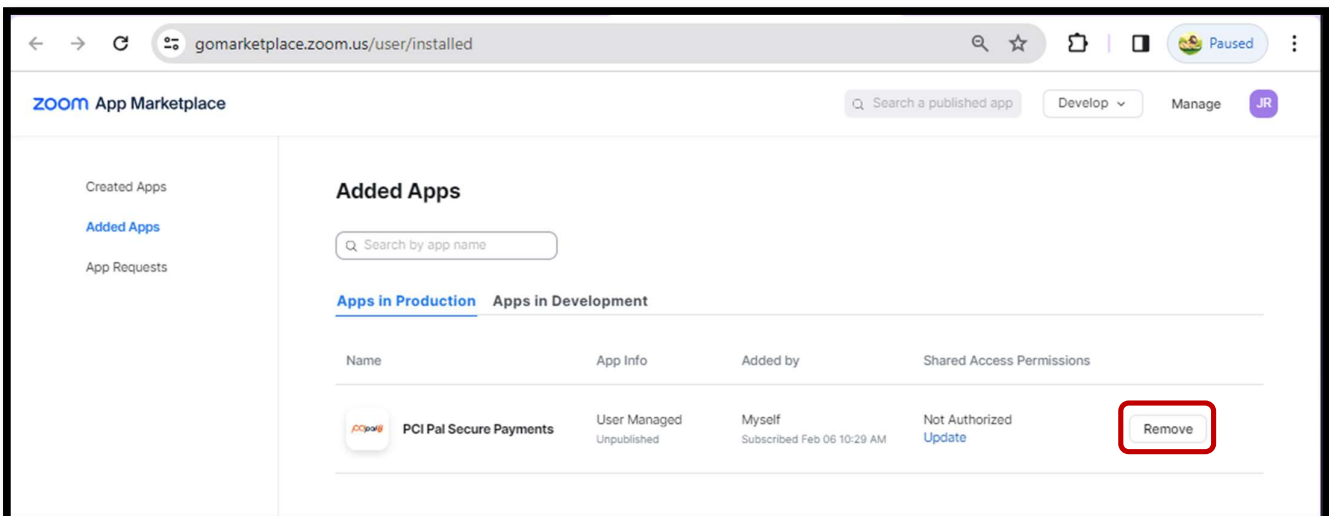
gomarketplace.zoom.us/user/installed

Paused

zoom App Marketplace

Search a published app

Develop

Manage

JR

Created Apps

Added Apps

App Requests

Added Apps

Search by app name

Apps in Production

Apps in Development

| Name | App Info | Added by | Shared Access Permissions | |
|---|---|---|---|---|
| pcipal PCI Pal Secure Payments | User Managed Unpublished | Myself Subscribed Feb 06 10:29 AM | Not Authorized Update | Remove |